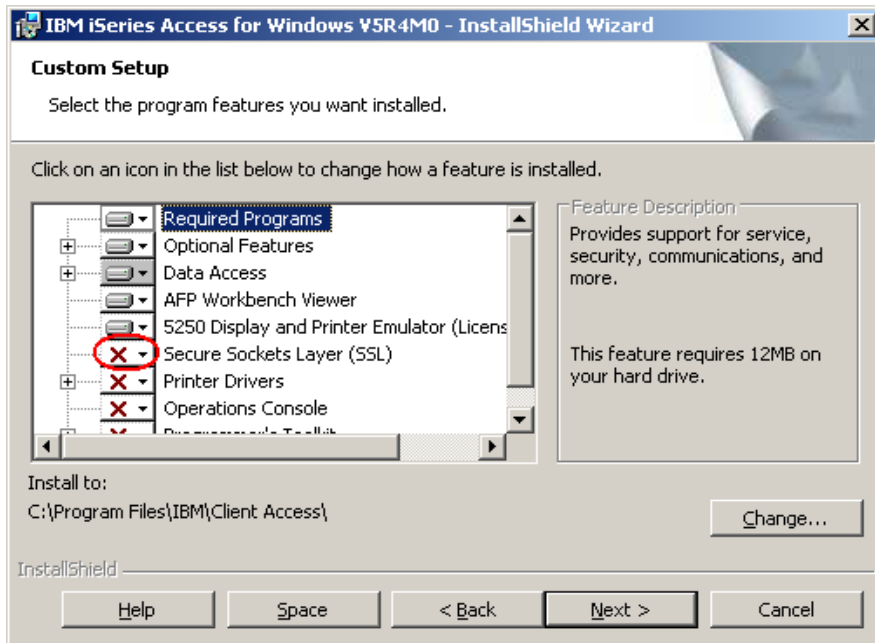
IBM iSeries Access for Windows V5R4M0 - InstallShield Wizard

Custom Setup

Select the program features you want installed.

Click on an icon in the list below to change how a feature is installed.

Required Programs
Optional Features
Data Access
AFP Workbench Viewer
5250 Display and Printer Emulator (Licens
Secure Sockets Layer (SSL)
Printer Drivers
Operations Console
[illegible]

Feature Description

Provides support for service, security, communications, and more.

This feature requires 12MB on your hard drive.

Install to:
C:\Program Files\IBM\Client Access\

Change...

InstallShield

Help
Space
< Back
Next >
Cancel